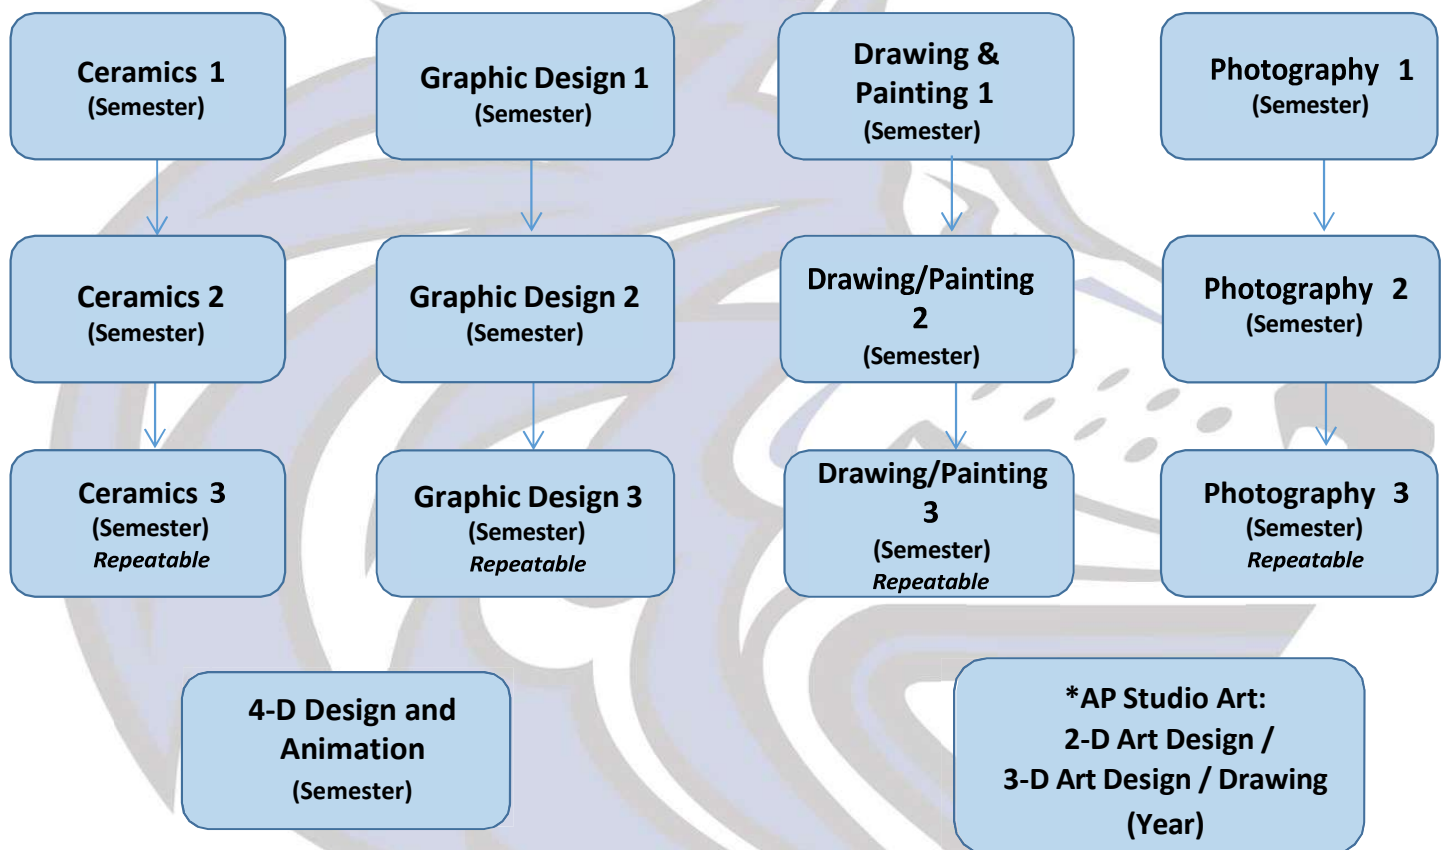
Ceramics 1
(Semester)

Graphic Design 1
(Semester)

Drawing & Painting 1
(Semester)

Photography 1
(Semester)

Ceramics 2
(Semester)

Graphic Design 2
(Semester)

Drawing/Painting 2
(Semester)

Photography 2
(Semester)

Ceramics 3
(Semester)
Repeatable

Graphic Design 3
(Semester)
Repeatable

Drawing/Painting 3
(Semester)
Repeatable

Photography 3
(Semester)
Repeatable

4-D Design and Animation
(Semester)

*AP Studio Art:
2-D Art Design /
3-D Art Design / Drawing
(Year)